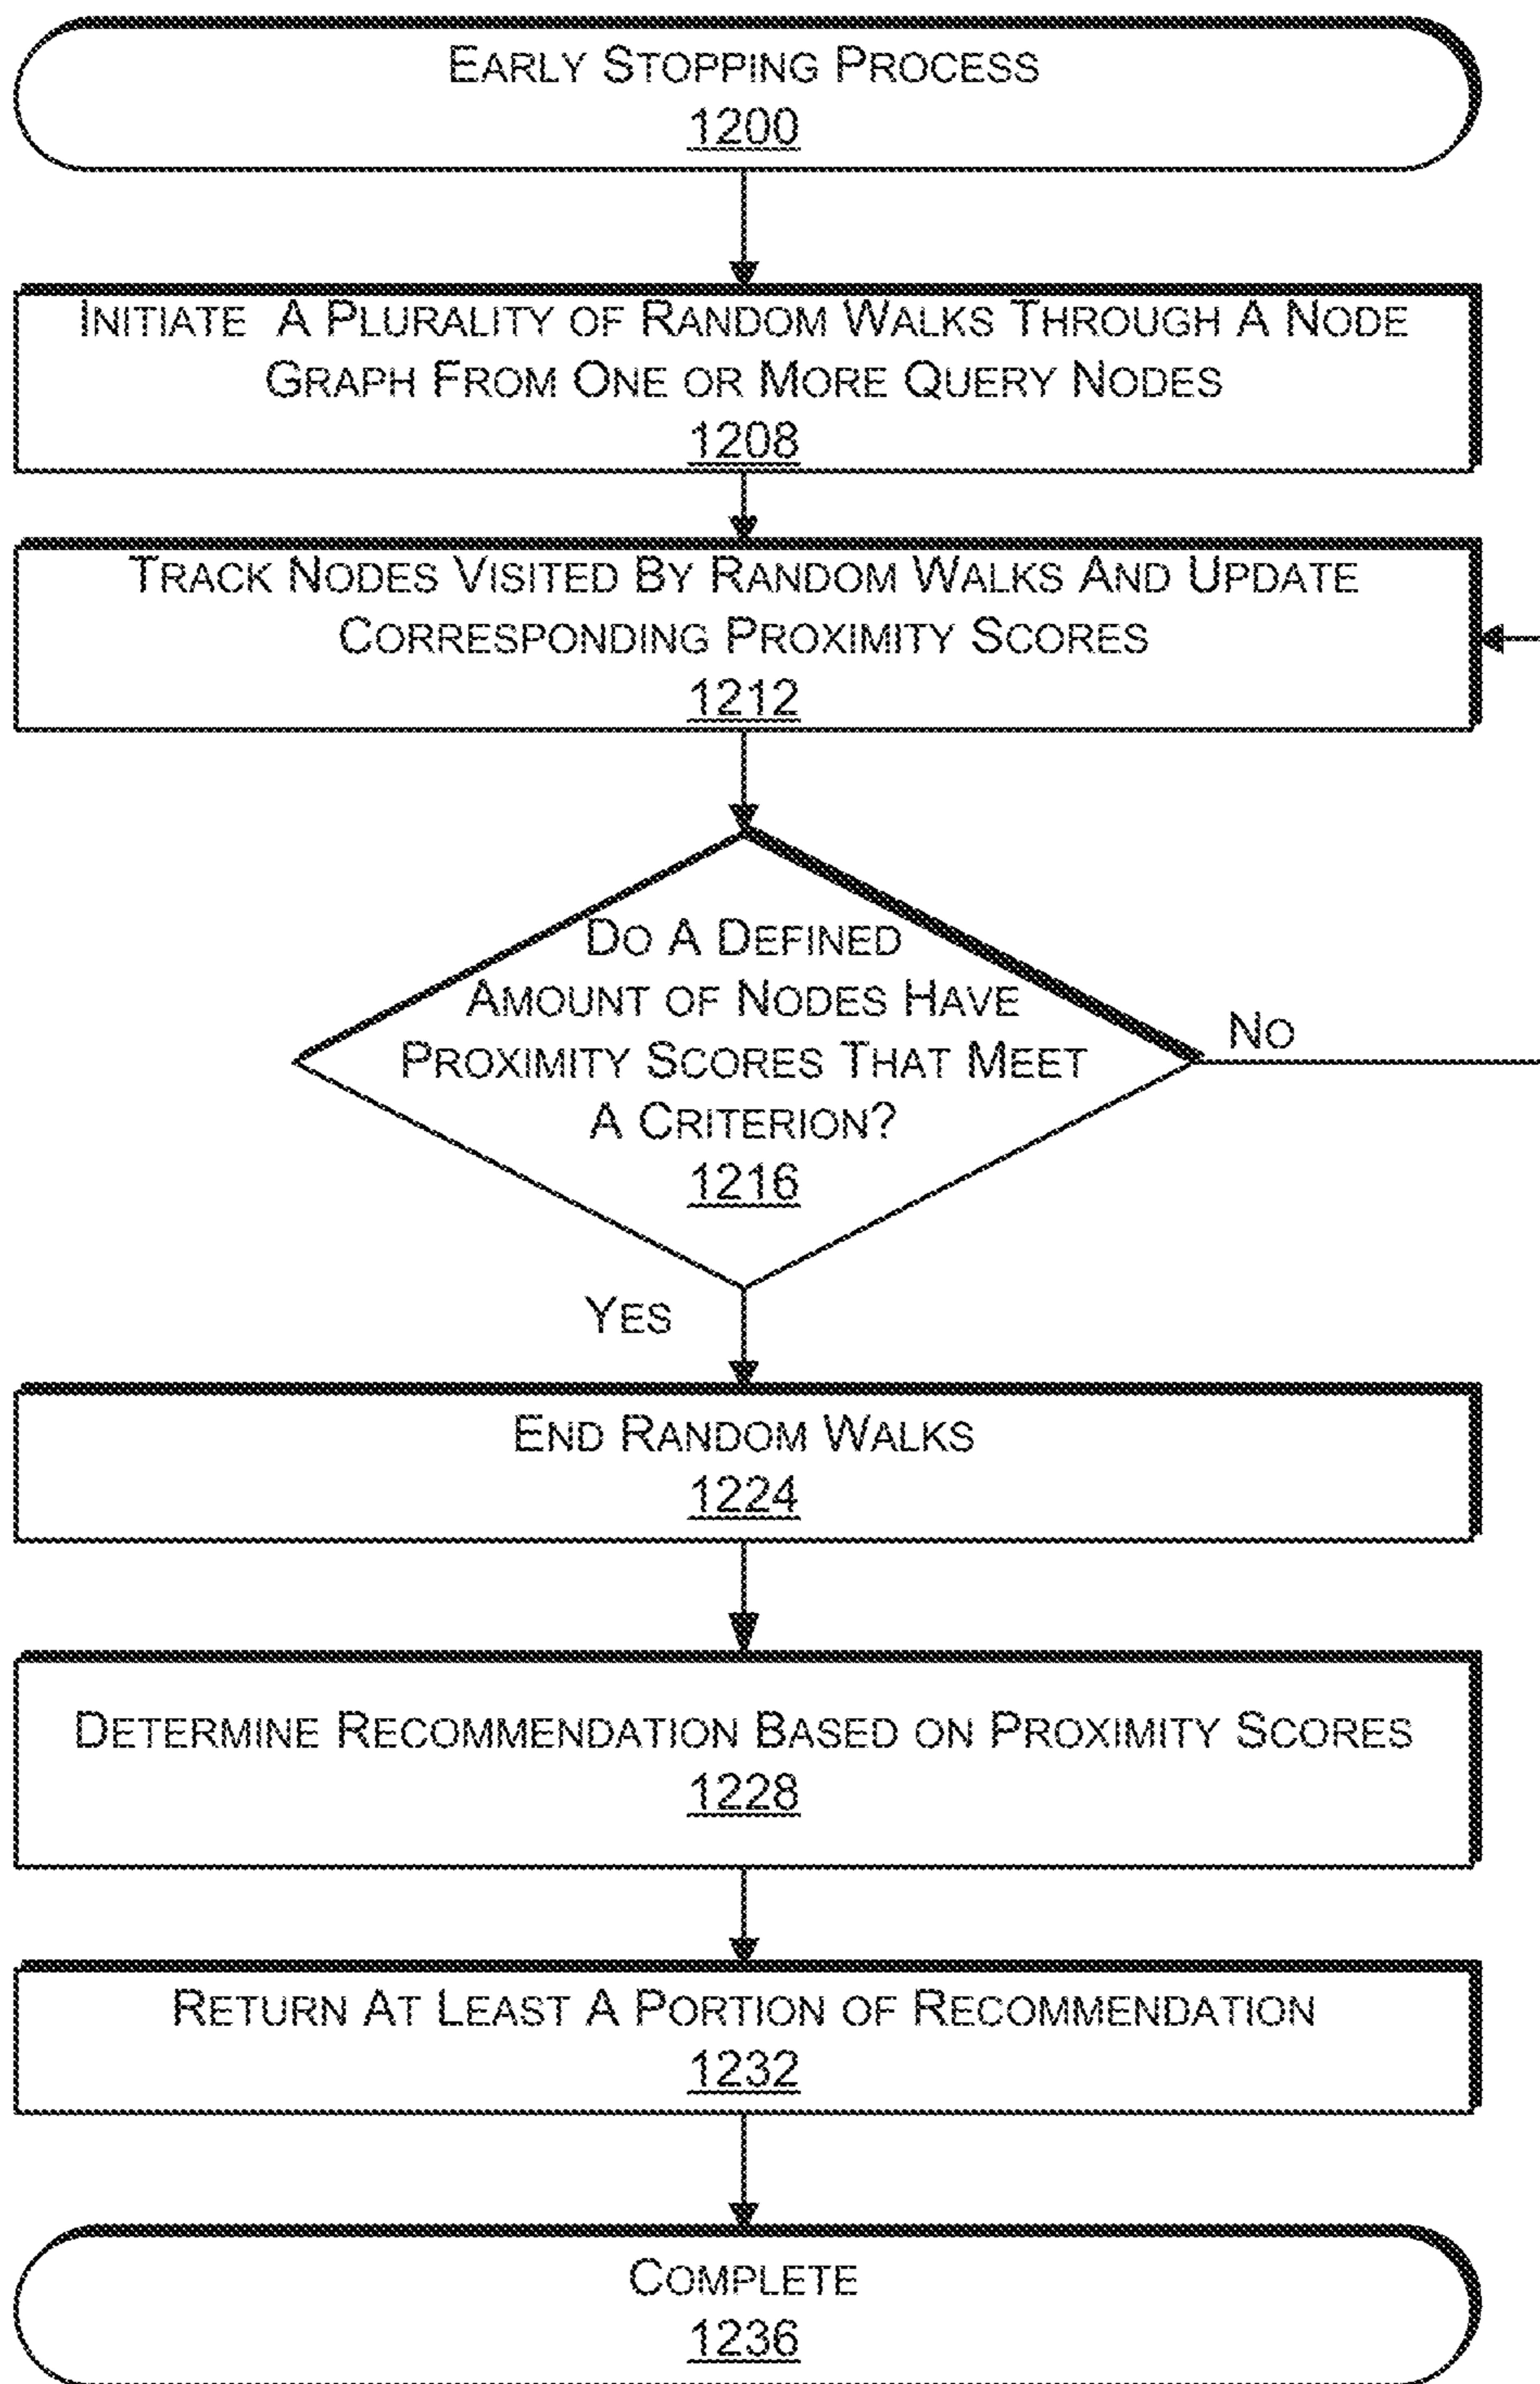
Early Stopping Process
1200

Initiate A Plurality of Random Walks Through A Node Graph From One or More Query Nodes
1208

Track Nodes Visited By Random Walks And Update Corresponding Proximity Scores
1212

Do A Defined Amount of Nodes Have Proximity Scores That Meet A Criterion?
1216

No

Yes

End Random Walks
1224

Determine Recommendation Based on Proximity Scores
1228

Return At Least A Portion of Recommendation
1232

Complete
1236